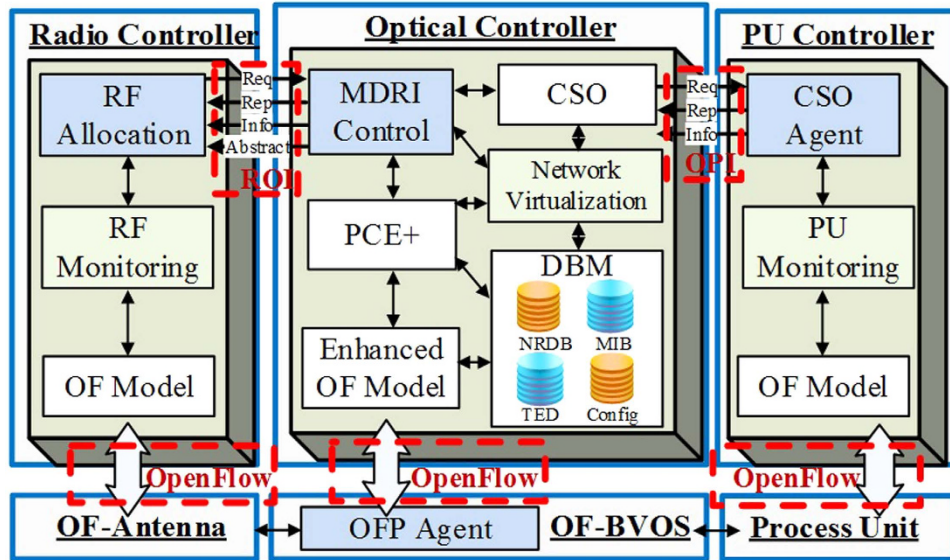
Radio Controller

RF Allocation

Req
Rep
Info
Abstract

ROI

RF Monitoring

OF Model

Optical Controller

MDRI Control

CSO

Network Virtualization

PCE+

DBM

NRDB
MIB
TED
Config

Enhanced OF Model

PU Controller

Req
Rep
Info

OPI

CSO Agent

PU Monitoring

OF Model

OpenFlow
OpenFlow
OpenFlow

OF-Antenna

OFP Agent

OF-BVOS

Process Unit